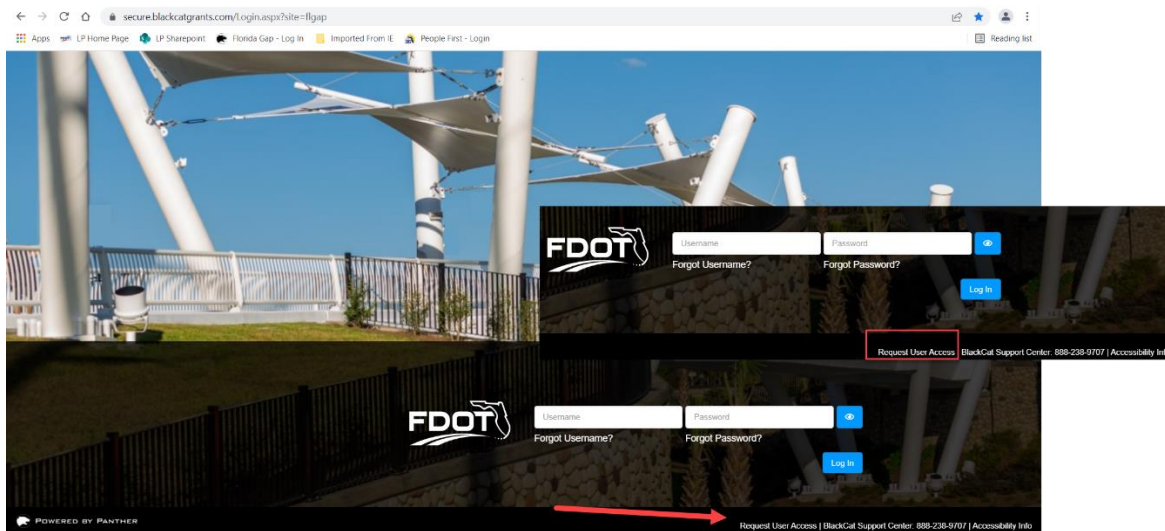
secure.blackcatgrants.com/Login.aspx?site=flgap

Apps LP Home Page LP Sharepoint Florida Gap - Log In Imported From IE People First - Login Reading list

FDOT
Username
Password
Forgot Username?
Forgot Password?
Log In
Request User Access BlackCat Support Center: 888-238-9707 | Accessibility Inf

FDOT
Username
Password
Forgot Username?
Forgot Password?
Log In

POWERED BY PANTHER
Request User Access | BlackCat Support Center: 888-238-9707 | Accessibility Info